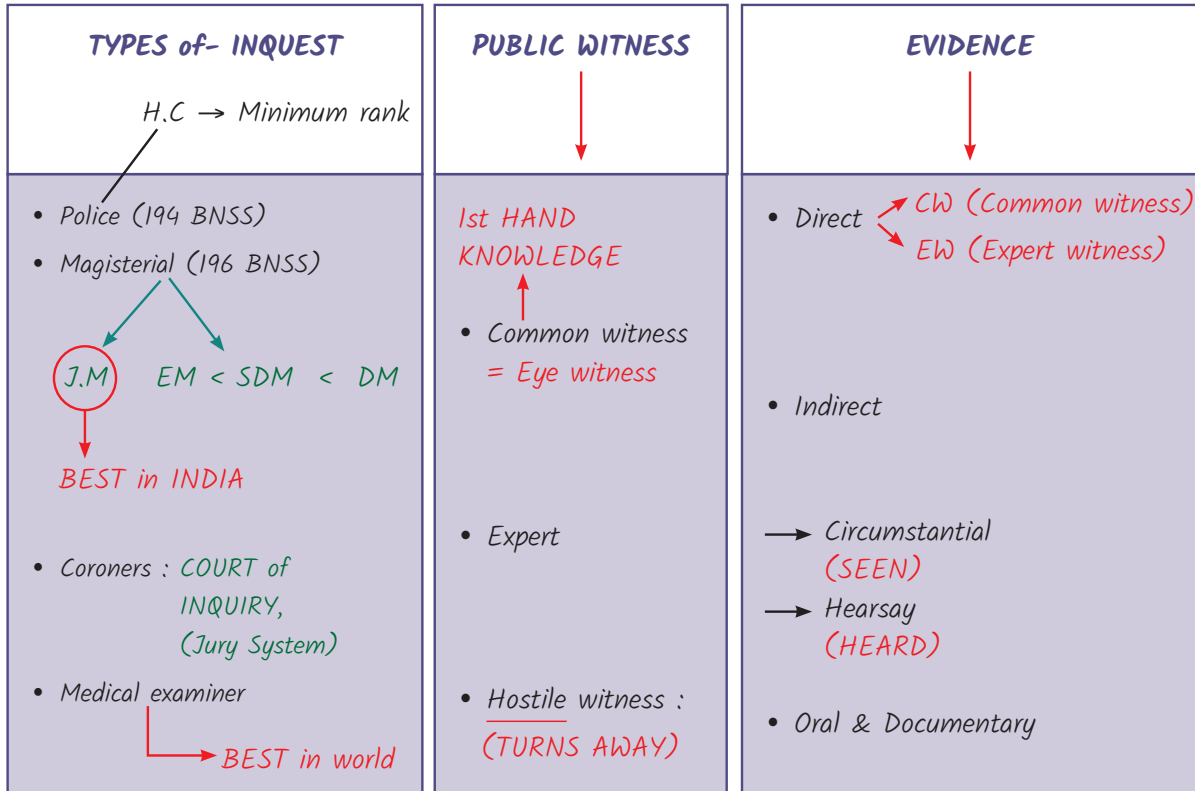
TYPES of- INQUEST

H.C → Minimum rank

• Police (194 BNSS)
• Magisterial (196 BNSS)

J.M EM < SDM < DM

BEST in INDIA

• Coroners : COURT of INQUIRY, (Jury System)
• Medical examiner

BEST in world

PUBLIC WITNESS

1st HAND KNOWLEDGE

• Common witness = Eye witness

• Expert

• Hostile witness : (TURNS AWAY)

EVIDENCE

• Direct → CW (Common witness)
→ EW (Expert witness)

• Indirect

→ Circumstantial (SEEN)
→ Hearsay (HEARD)

• Oral & Documentary